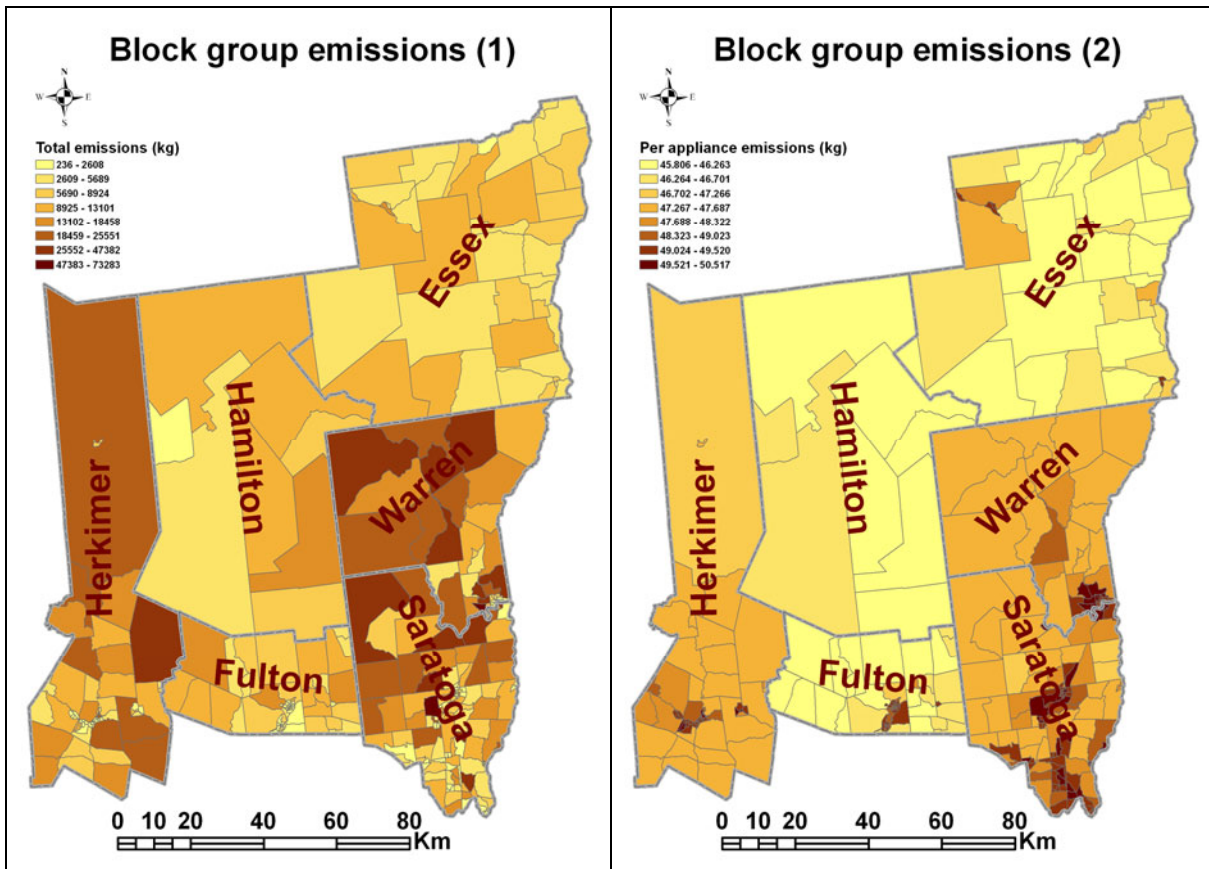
Block group emissions (1)

N
W E
S

Total emissions (kg)
236 - 2608
2609 - 5689
5690 - 8924
8925 - 13101
13102 - 18458
18459 - 25551
25552 - 47382
47383 - 73283

Essex
Hamilton
Herkimer
Warren
Saratoga
Fulton

0 10 20 40 60 80 Km

Block group emissions (2)

N
W E
S

Per appliance emissions (kg)
45.806 - 46.263
46.264 - 46.701
46.702 - 47.266
47.267 - 47.687
47.688 - 48.322
48.323 - 49.023
49.024 - 49.520
49.521 - 50.517

Essex
Hamilton
Herkimer
Warren
Saratoga
Fulton

0 10 20 40 60 80 Km